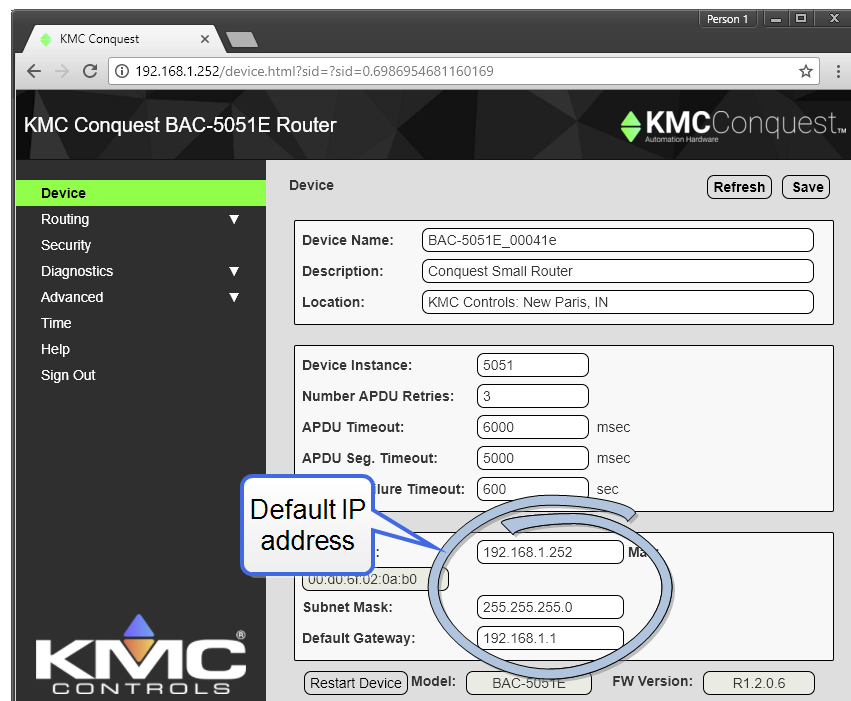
Person 1

KMC Conquest ×

192.168.1.252/device.html?sid=?sid=0.6986954681160169

KMC Conquest BAC-5051E Router

KMCConquest™
Automation Hardware

Device
Routing ▼
Security
Diagnostics ▼
Advanced ▼
Time
Help
Sign Out

Device

Refresh Save

Device Name: BAC-5051E_00041e
Description: Conquest Small Router
Location: KMC Controls: New Paris, IN

Device Instance: 5051
Number APDU Retries: 3
APDU Timeout: 6000 msec
APDU Seg. Timeout: 5000 msec
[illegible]lure Timeout: 600 sec

Default IP address

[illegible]: 192.168.1.252 Ma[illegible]
00:d0:6f:02:0a:b0
Subnet Mask: 255.255.255.0
Default Gateway: 192.168.1.1

Restart Device Model: BAC-5051E FW Version: R1.2.0.6

KMC®
CONTROLS